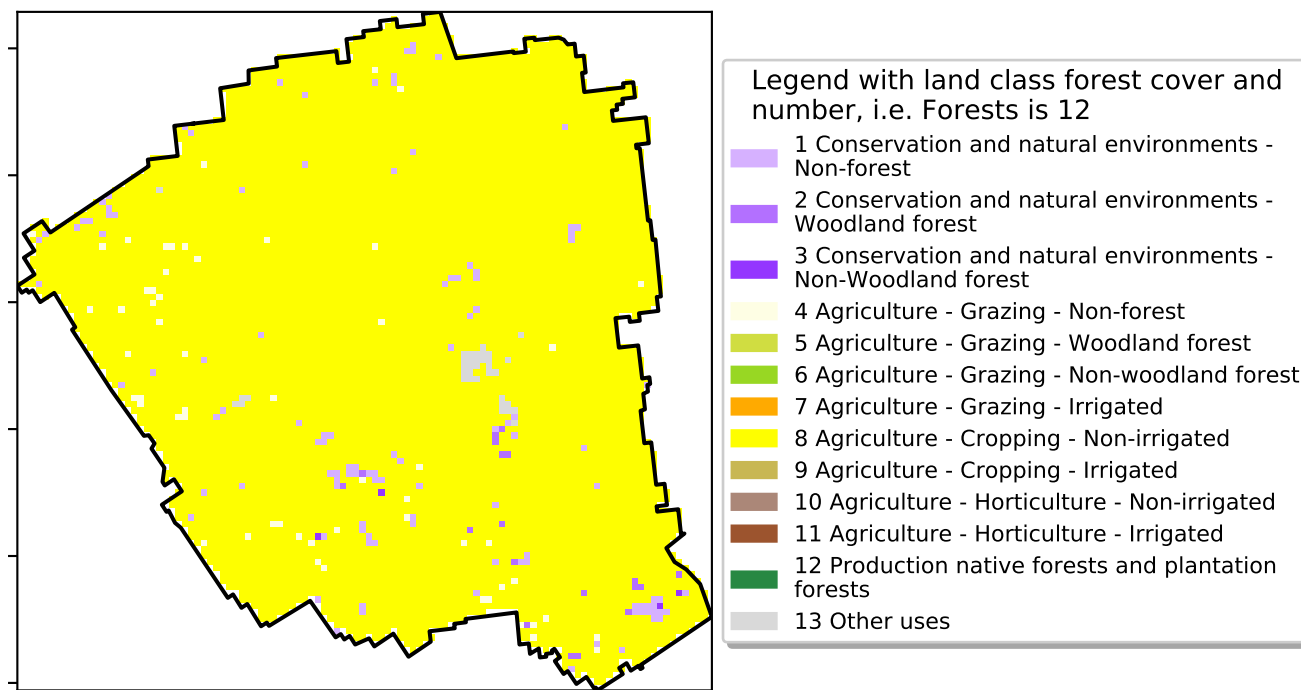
Legend with land class forest cover and number, i.e. Forests is 12

1 Conservation and natural environments - Non-forest
2 Conservation and natural environments - Woodland forest
3 Conservation and natural environments - Non-Woodland forest
4 Agriculture - Grazing - Non-forest
5 Agriculture - Grazing - Woodland forest
6 Agriculture - Grazing - Non-woodland forest
7 Agriculture - Grazing - Irrigated
8 Agriculture - Cropping - Non-irrigated
9 Agriculture - Cropping - Irrigated
10 Agriculture - Horticulture - Non-irrigated
11 Agriculture - Horticulture - Irrigated
12 Production native forests and plantation forests
13 Other uses